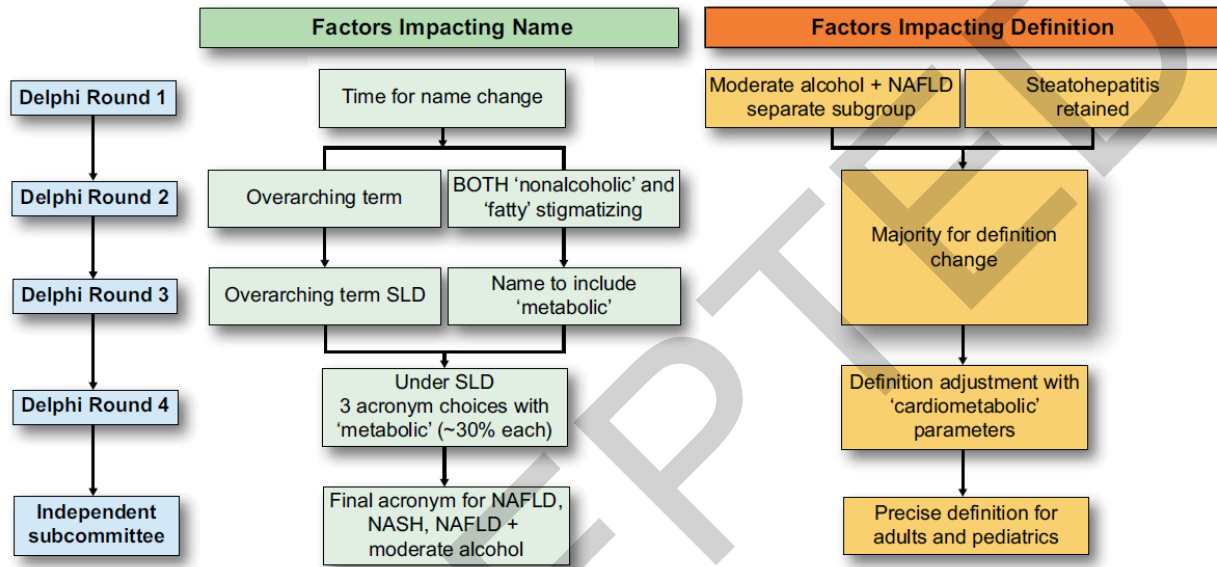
Factors Impacting Name

Factors Impacting Definition

Delphi Round 1

Delphi Round 2

Delphi Round 3

Delphi Round 4

Independent subcommittee

Time for name change

Overarching term

BOTH 'nonalcoholic' and 'fatty' stigmatizing

Overarching term SLD

Name to include 'metabolic'

Under SLD
3 acronym choices with 'metabolic' (~30% each)

Final acronym for NAFLD, NASH, NAFLD + moderate alcohol

Moderate alcohol + NAFLD separate subgroup

Steatohepatitis retained

Majority for definition change

Definition adjustment with 'cardiometabolic' parameters

Precise definition for adults and pediatrics

EPTED